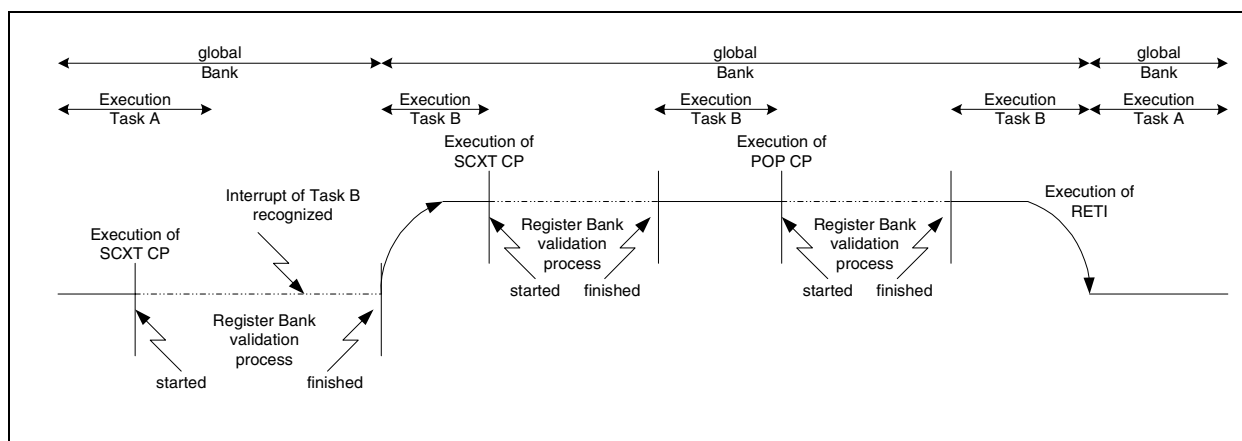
global Bank

global Bank

global Bank

Execution Task A

Execution Task B

Execution Task B

Execution Task B

Execution Task A

Execution of SCXT CP

Execution of POP CP

Execution of RETI

Interrupt of Task B recognized

Execution of SCXT CP

Register Bank validation process

started

finished

Register Bank validation process

started

finished

Register Bank validation process

started

finished